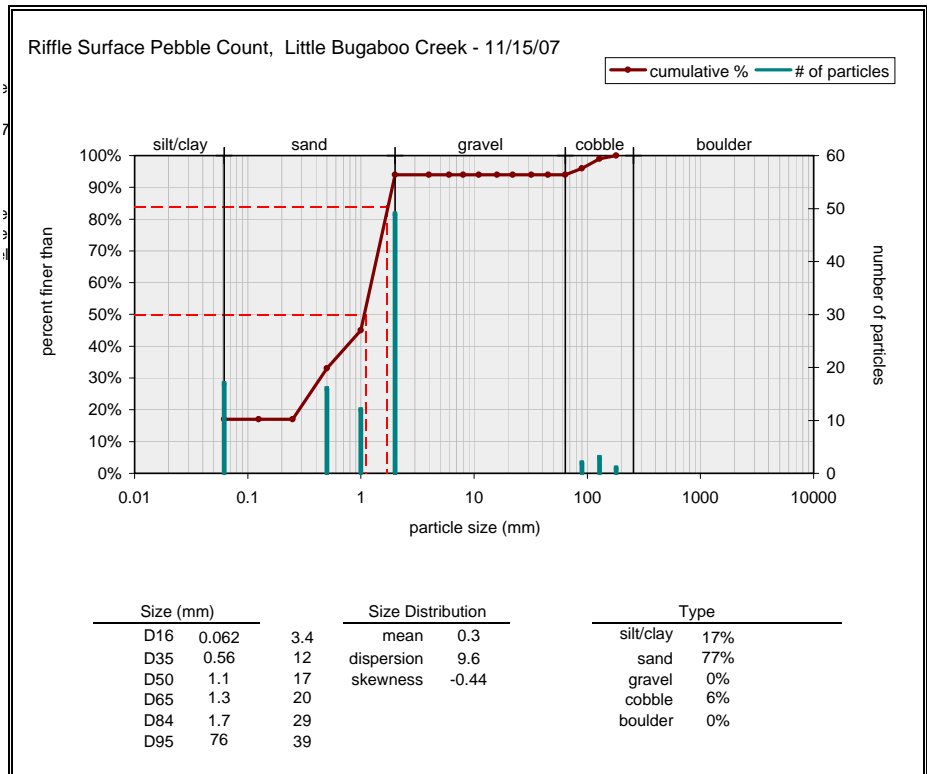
Riffle Surface Pebble Count, Little Bugaboo Creek - 11/15/07

cumulative % # of particles

silt/clay sand gravel cobble boulder

100% 90% 80% 70% 60% 50% 40% 30% 20% 10% 0%

percent finer than

60 50 40 30 20 10 0

number of particles

0.01 0.1 1 10 100 1000 10000

particle size (mm)

| Size (mm) | | |
|---|---|---|
| D16 | 0.062 | 3.4 |
| D35 | 0.56 | 12 |
| D50 | 1.1 | 17 |
| D65 | 1.3 | 20 |
| D84 | 1.7 | 29 |
| D95 | 76 | 39 |

| Size Distribution | |
|---|---|
| mean | 0.3 |
| dispersion | 9.6 |
| skewness | -0.44 |

| Type | |
|---|---|
| silt/clay | 17% |
| sand | 77% |
| gravel | 0% |
| cobble | 6% |
| boulder | 0% |